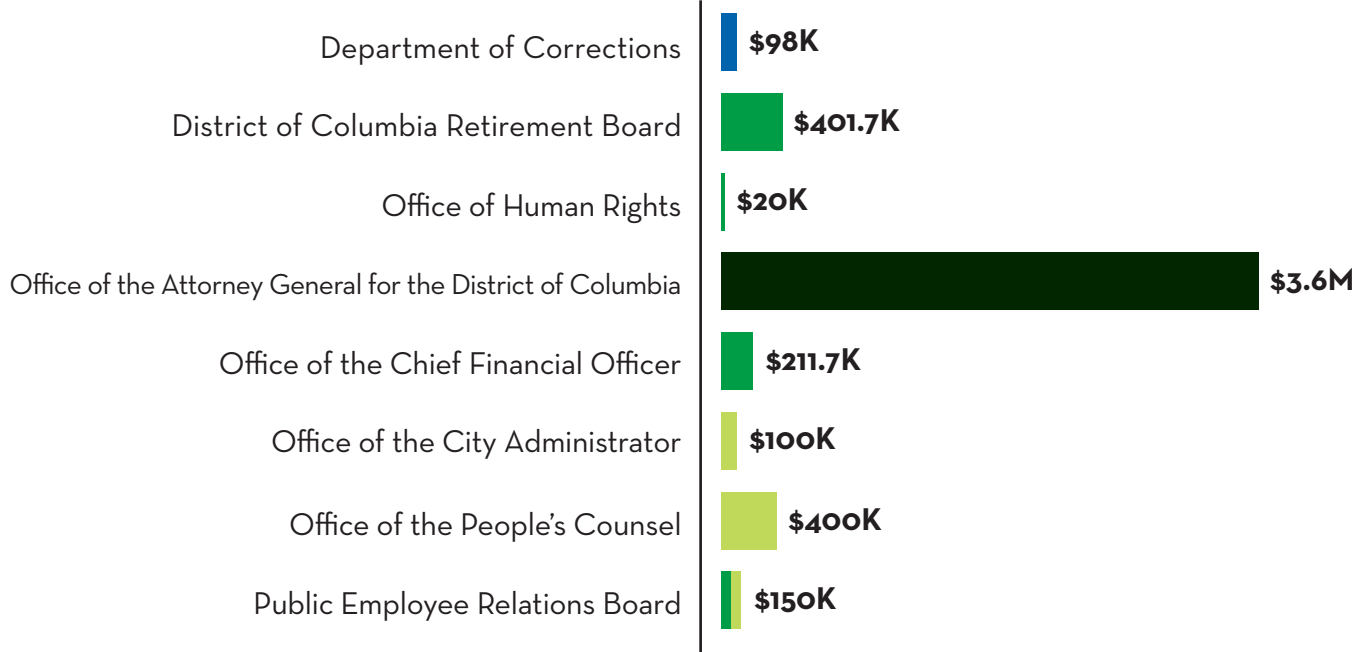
| | |
|---|---|
| Department of Corrections | \$98K |
| District of Columbia Retirement Board | \$401.7K |
| Office of Human Rights | \$20K |
| Office of the Attorney General for the District of Columbia | \$3.6M |
| Office of the Chief Financial Officer | \$211.7K |
| Office of the City Administrator | \$100K |
| Office of the People's Counsel | \$400K |
| Public Employee Relations Board | \$150K |